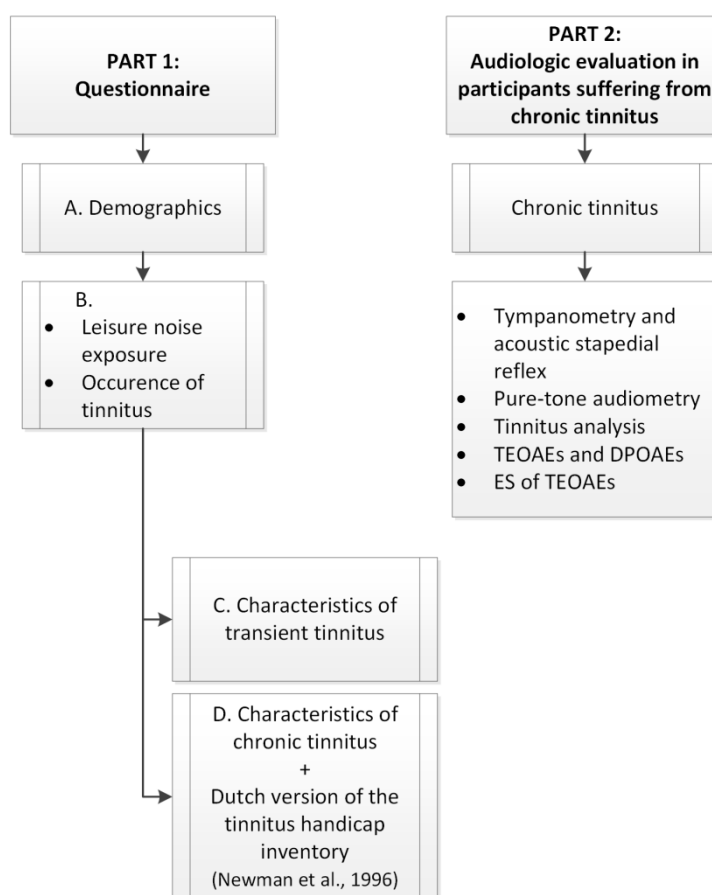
PART 1:
Questionnaire

A. Demographics

B.
- Leisure noise exposure
- Occurence of tinnitus

C. Characteristics of transient tinnitus

D. Characteristics of chronic tinnitus
+
Dutch version of the tinnitus handicap inventory
(Newman et al., 1996)

PART 2:
Audiologic evaluation in participants suffering from chronic tinnitus

Chronic tinnitus

- Tympanometry and acoustic stapedial reflex
- Pure-tone audiometry
- Tinnitus analysis
- TEOAEs and DPOAEs
- ES of TEOAEs